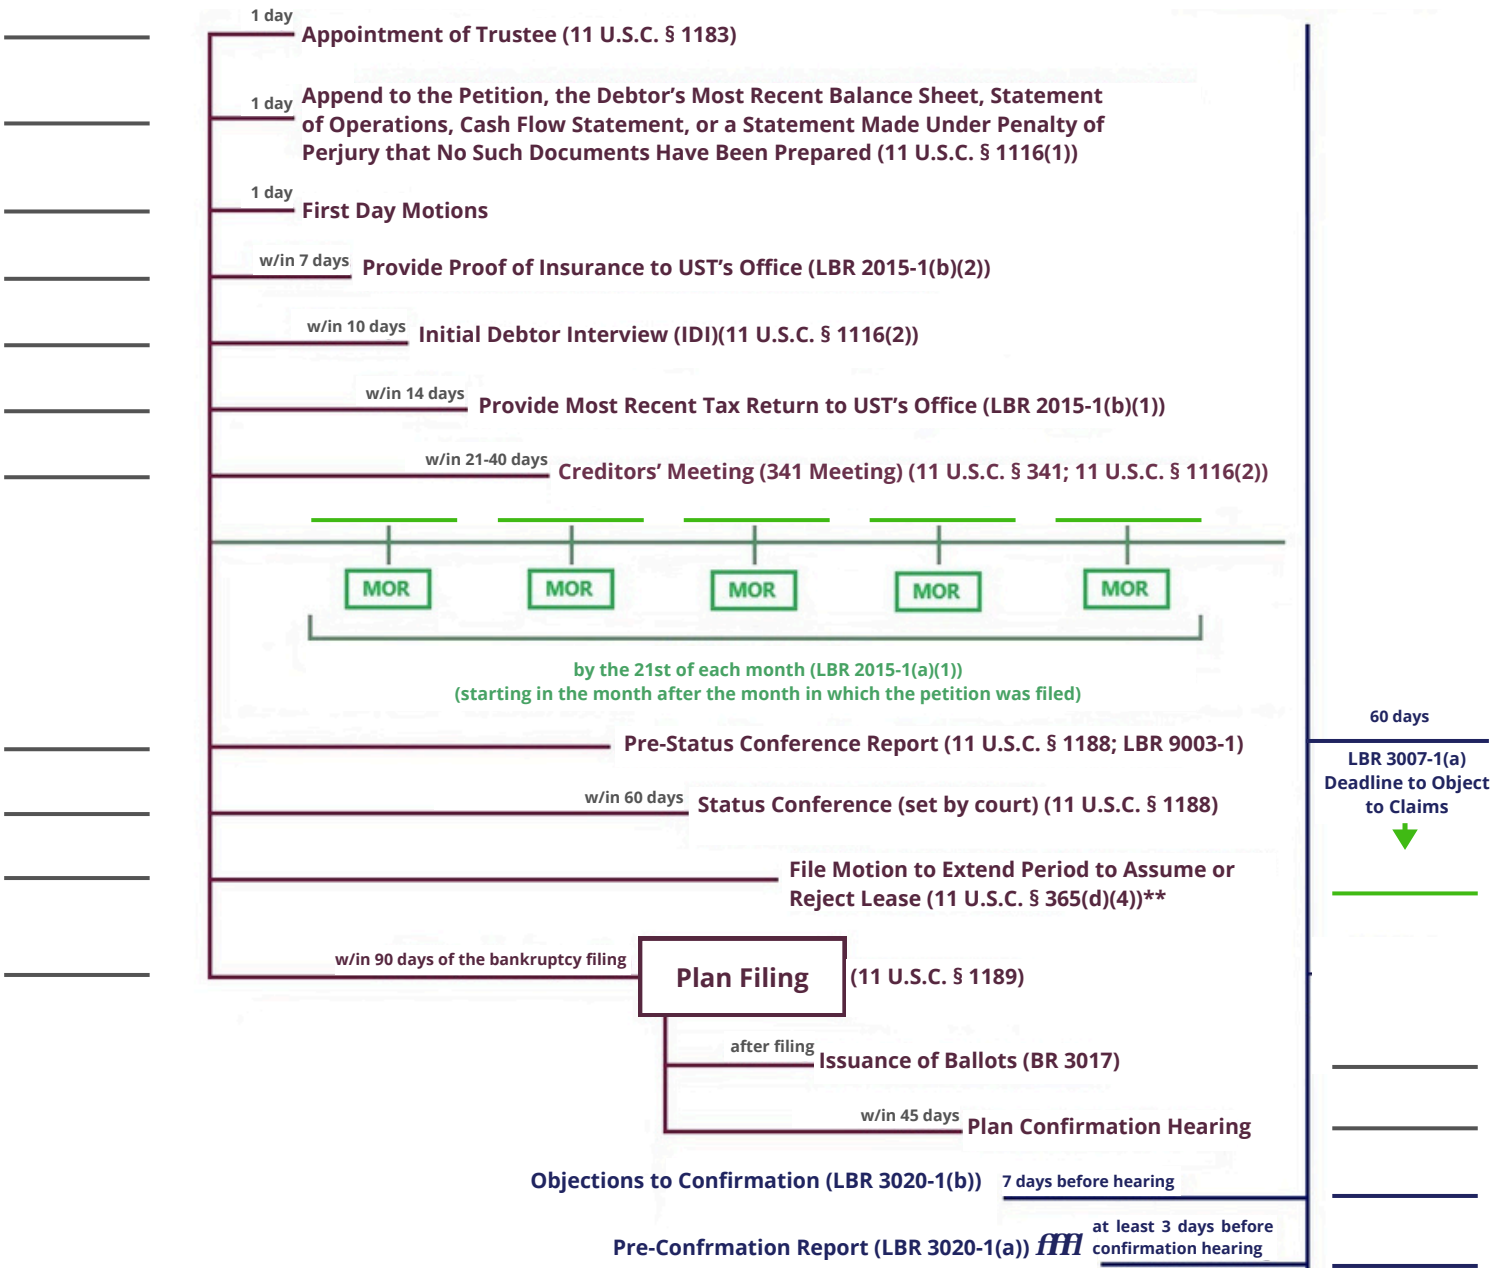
1 day
Appointment of Trustee (11 U.S.C. § 1183)

1 day
Append to the Petition, the Debtor's Most Recent Balance Sheet, Statement of Operations, Cash Flow Statement, or a Statement Made Under Penalty of Perjury that No Such Documents Have Been Prepared (11 U.S.C. § 1116(1))

1 day
First Day Motions

w/in 7 days
Provide Proof of Insurance to UST's Office (LBR 2015-1(b)(2))

w/in 10 days
Initial Debtor Interview (IDI)(11 U.S.C. § 1116(2))

w/in 14 days
Provide Most Recent Tax Return to UST's Office (LBR 2015-1(b)(1))

w/in 21-40 days
Creditors' Meeting (341 Meeting) (11 U.S.C. § 341; 11 U.S.C. § 1116(2))

MOR
MOR
MOR
MOR
MOR

by the 21st of each month (LBR 2015-1(a)(1))
(starting in the month after the month in which the petition was filed)

60 days
LBR 3007-1(a)
Deadline to Object to Claims

Pre-Status Conference Report (11 U.S.C. § 1188; LBR 9003-1)

w/in 60 days
Status Conference (set by court) (11 U.S.C. § 1188)

File Motion to Extend Period to Assume or Reject Lease (11 U.S.C. § 365(d)(4))**

w/in 90 days of the bankruptcy filing
Plan Filing
(11 U.S.C. § 1189)

after filing
Issuance of Ballots (BR 3017)

w/in 45 days
Plan Confirmation Hearing

Objections to Confirmation (LBR 3020-1(b))
7 days before hearing

Pre-Confrmation Report (LBR 3020-1(a))
at least 3 days before confirmation hearing